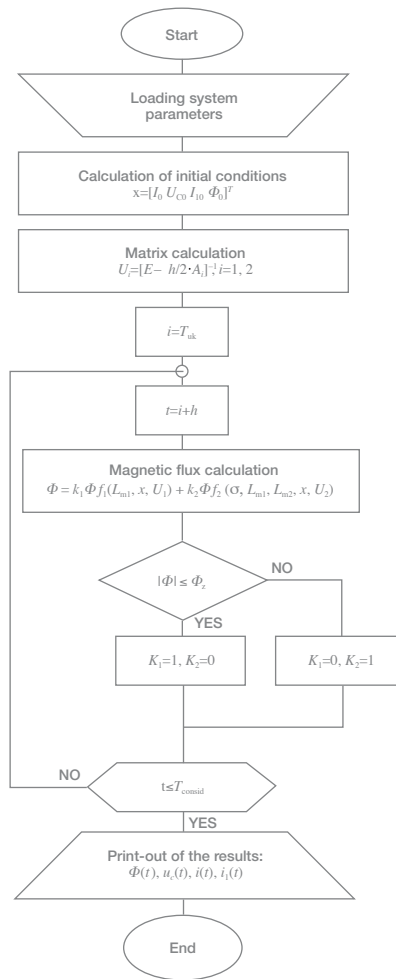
Start

Loading system parameters

Calculation of initial conditions
$x=[I_0\ U_{C0}\ I_{10}\ \Phi_0]^T$

Matrix calculation
$U_i=[E-\ h/2\cdot A_i]^{-1}, i=1, 2$

$i=T_{uk}$

$t=i+h$

Magnetic flux calculation
$\Phi = k_1\Phi f_1(L_{m1}, x, U_1) + k_2\Phi f_2(\sigma, L_{m1}, L_{m2}, x, U_2)$

$|\Phi| \leq \Phi_z$

NO

YES

$K_1=1, K_2=0$

$K_1=0, K_2=1$

NO

$t\leq T_{consid}$

YES

Print-out of the results:
$\Phi(t), u_c(t), i(t), i_1(t)$

End